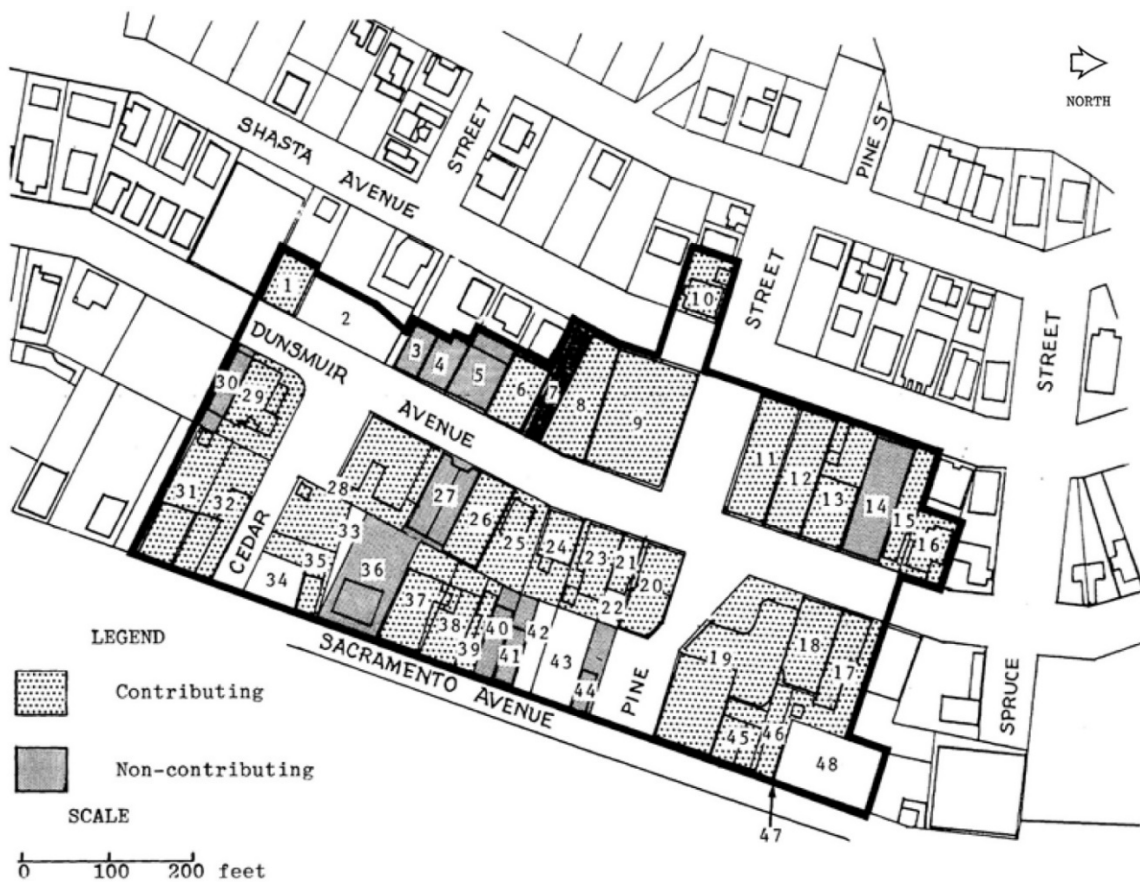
NORTH

SHASTA AVENUE

STREET

PINE ST

STREET

STREET

DUNSMUIR AVENUE

CEDAR

SACRAMENTO AVENUE

PINE

SPRUCE

1
2
3
4
5
6
7
8
9
10
11
12
13
14
15
16
17
18
19
20
21
22
23
24
25
26
27
28
29
30
31
32
33
34
35
36
37
38
39
40
41
42
43
44
45
46
47
48

LEGEND

Contributing

Non-contributing

SCALE

0 100 200 feet